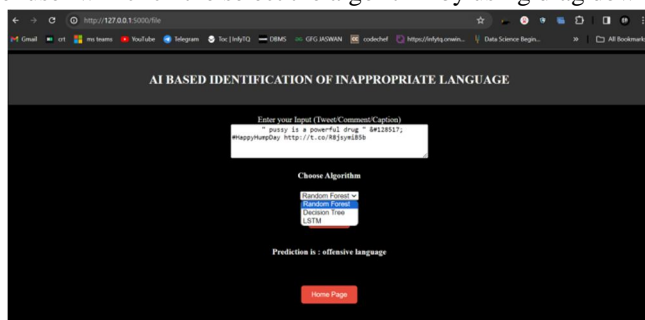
http://127.0.0.1:5000/file

Gmail crt ms teams YouTube Telegram Toc | InfyTQ DBMS GFG JASWAN codechef https://infytq.onwin... Data Science Begin... All Bookmarks

AI BASED IDENTIFICATION OF INAPPROPRIATE LANGUAGE

Enter your Input (Tweet/Comment/Caption)

" pussy is a powerful drug " &#128517; #HappyHumpDay http://t.co/R8jsymiB5b

Choose Algorithm

Random Forest
Random Forest
Decision Tree
LSTM

Prediction is : offensive language

Home Page